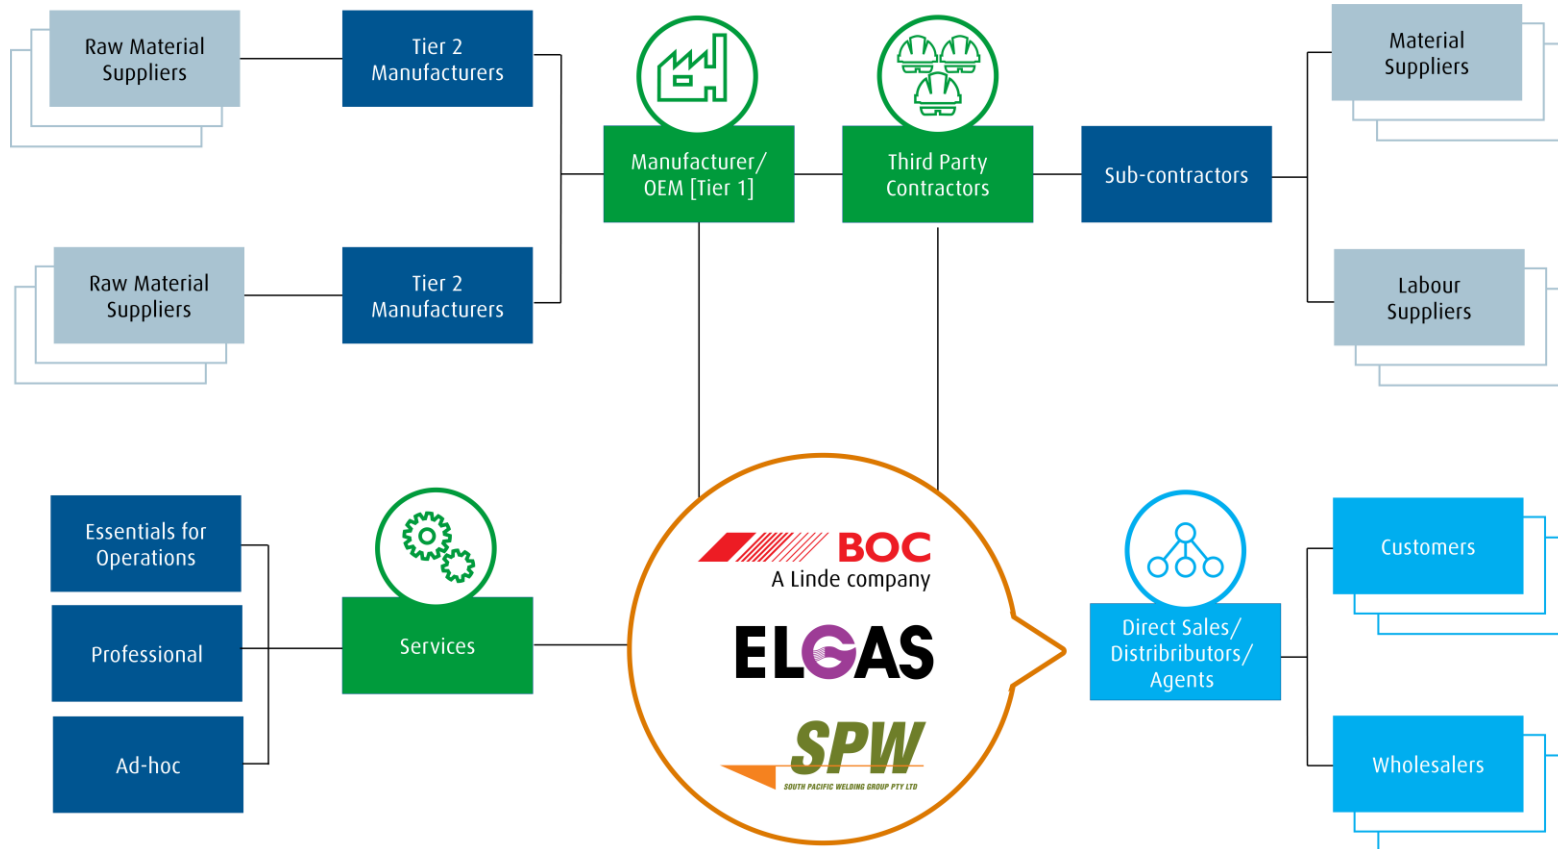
Raw Material Suppliers

Tier 2 Manufacturers

Manufacturer/ OEM [Tier 1]

Third Party Contractors

Sub-contractors

Material Suppliers

Raw Material Suppliers

Tier 2 Manufacturers

Labour Suppliers

Essentials for Operations

Professional

Ad-hoc

Services

BOC
A Linde company

ELGAS

SPW
SOUTH PACIFIC WELDING GROUP PTY LTD

Direct Sales/ Distributors/ Agents

Customers

Wholesalers